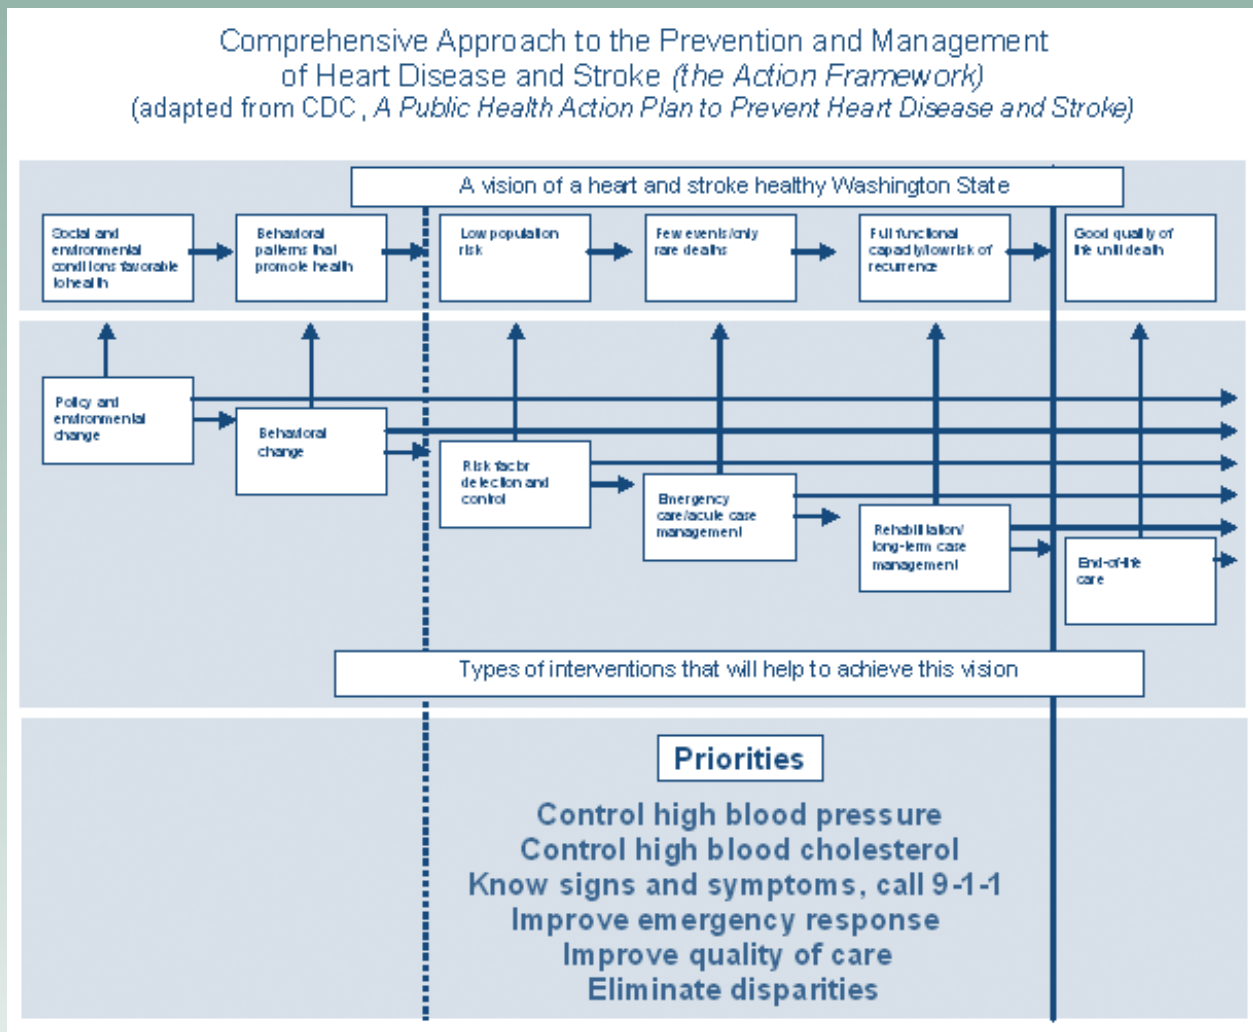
Comprehensive Approach to the Prevention and Management of Heart Disease and Stroke *(the Action Framework)*
(adapted from CDC, *A Public Health Action Plan to Prevent Heart Disease and Stroke*)

A vision of a heart and stroke healthy Washington State

Social and environmental conditions favorable to health

Behavioral patterns that promote health

Low population risk

Few events/only rare deaths

Full functional capacity/low risk of recurrence

Good quality of life until death

Policy and environmental change

Behavioral change

Risk factor detection and control

Emergency care/acute case management

Rehabilitation/ long-term case management

End-of-life care

Types of interventions that will help to achieve this vision

Priorities

Control high blood pressure
Control high blood cholesterol
Know signs and symptoms, call 9-1-1
Improve emergency response
Improve quality of care
Eliminate disparities